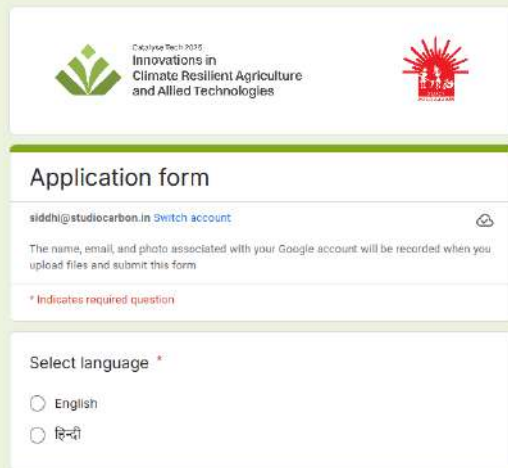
Catalyse Tech 2025
Innovations in
Climate Resilient Agriculture
and Allied Technologies

Application form

siddhi@studiocarbon.in Switch account

The name, email, and photo associated with your Google account will be recorded when you upload files and submit this form

* Indicates required question

Select language *

English

हिन्दी